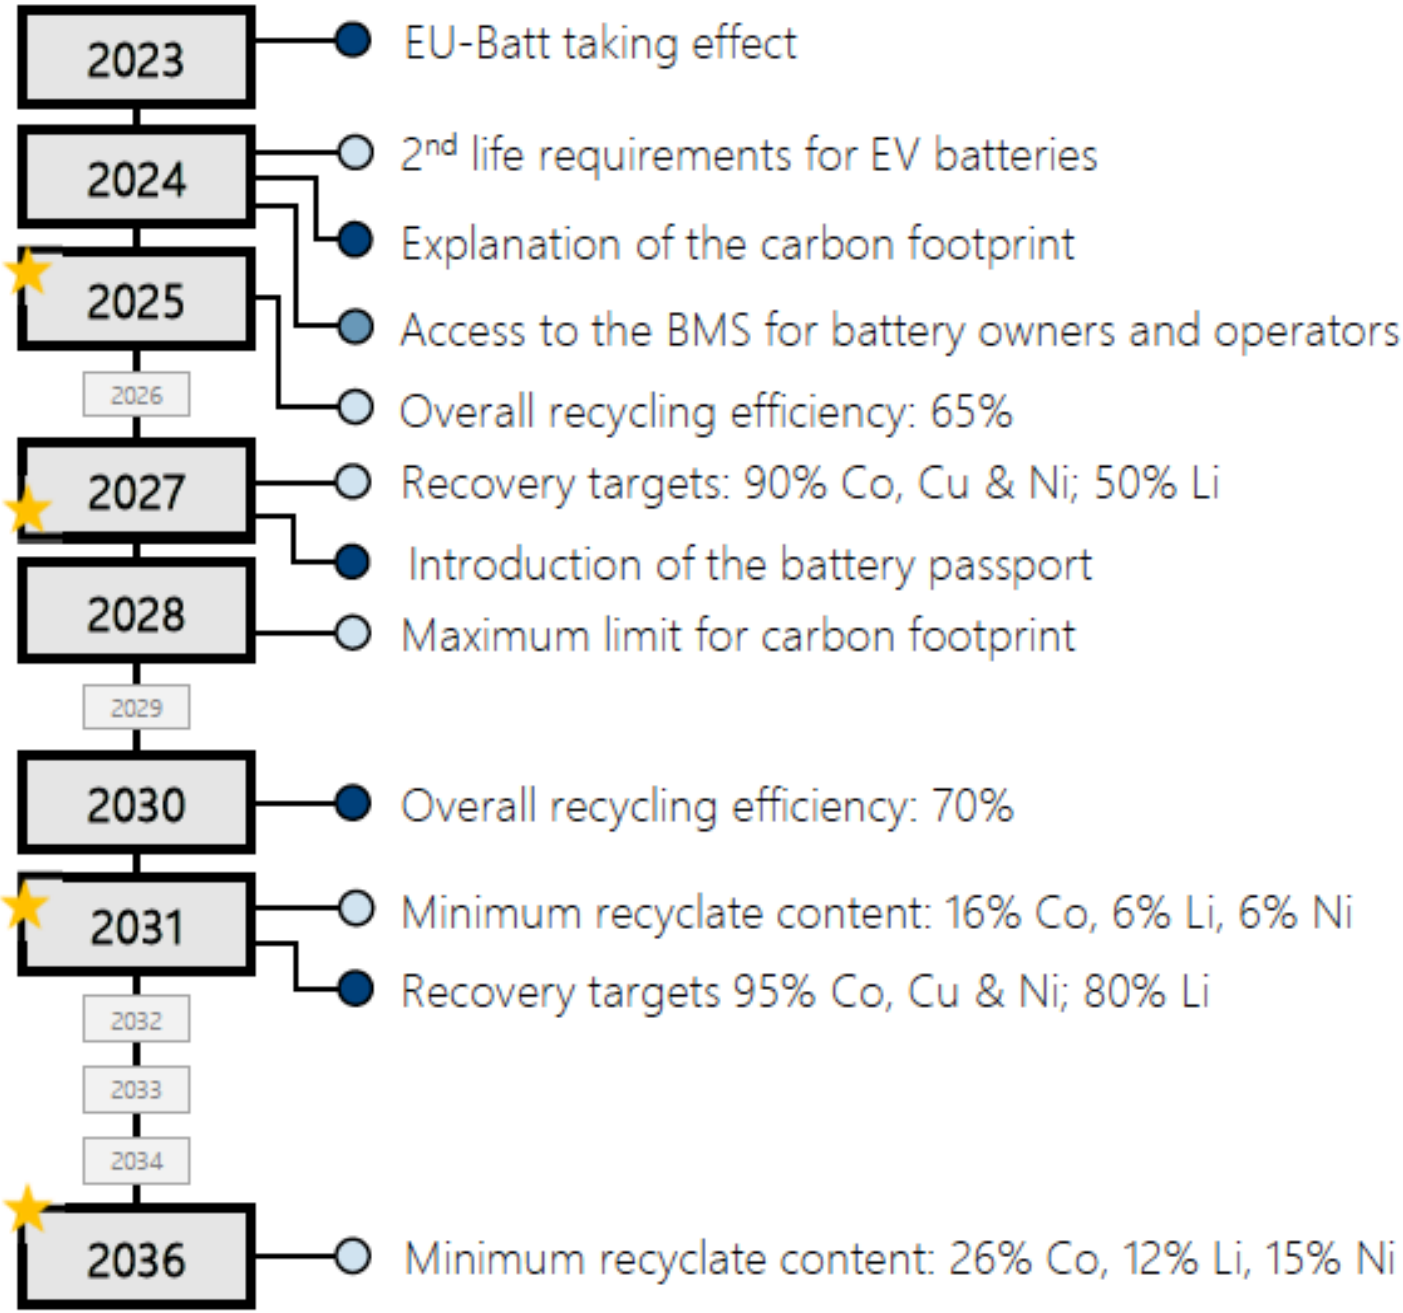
2023

EU-Batt taking effect

2024

2nd life requirements for EV batteries

Explanation of the carbon footprint

Access to the BMS for battery owners and operators

2025

Overall recycling efficiency: 65%

2026

2027

Recovery targets: 90% Co, Cu & Ni; 50% Li

Introduction of the battery passport

2028

Maximum limit for carbon footprint

2029

2030

Overall recycling efficiency: 70%

2031

Minimum recyclate content: 16% Co, 6% Li, 6% Ni

Recovery targets 95% Co, Cu & Ni; 80% Li

2032

2033

2034

2036

Minimum recyclate content: 26% Co, 12% Li, 15% Ni